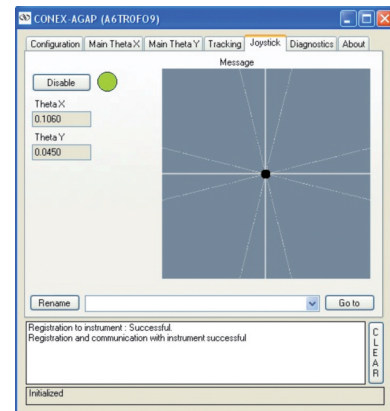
CONEX-AGAP (A6TR0F09)

Configuration | Main Theta X | Main Theta Y | Tracking | Joystick | Diagnostics | About

Message

Disable

Theta X
0.1060

Theta Y
0.0450

Rename

Go to

Registration to instrument : Successful.
Registration and communication with instrument successful

C
L
E
A
R

Initialized